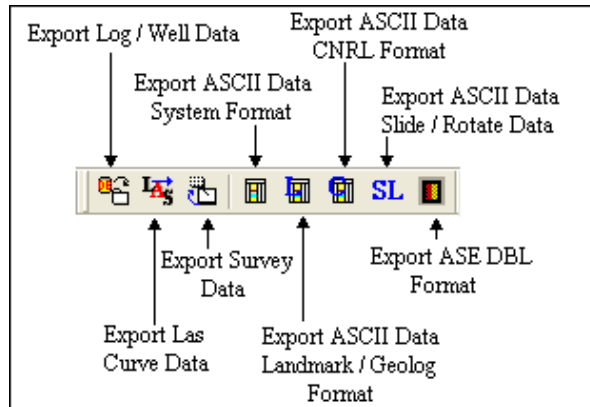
Export Log / Well Data

Export ASCII Data
CNRL Format

Export ASCII Data
System Format

Export ASCII Data
Slide / Rotate Data

SL

Export Survey
Data

Export ASE DBL
Format

Export Las
Curve Data

Export ASCII Data
Landmark / Geolog
Format